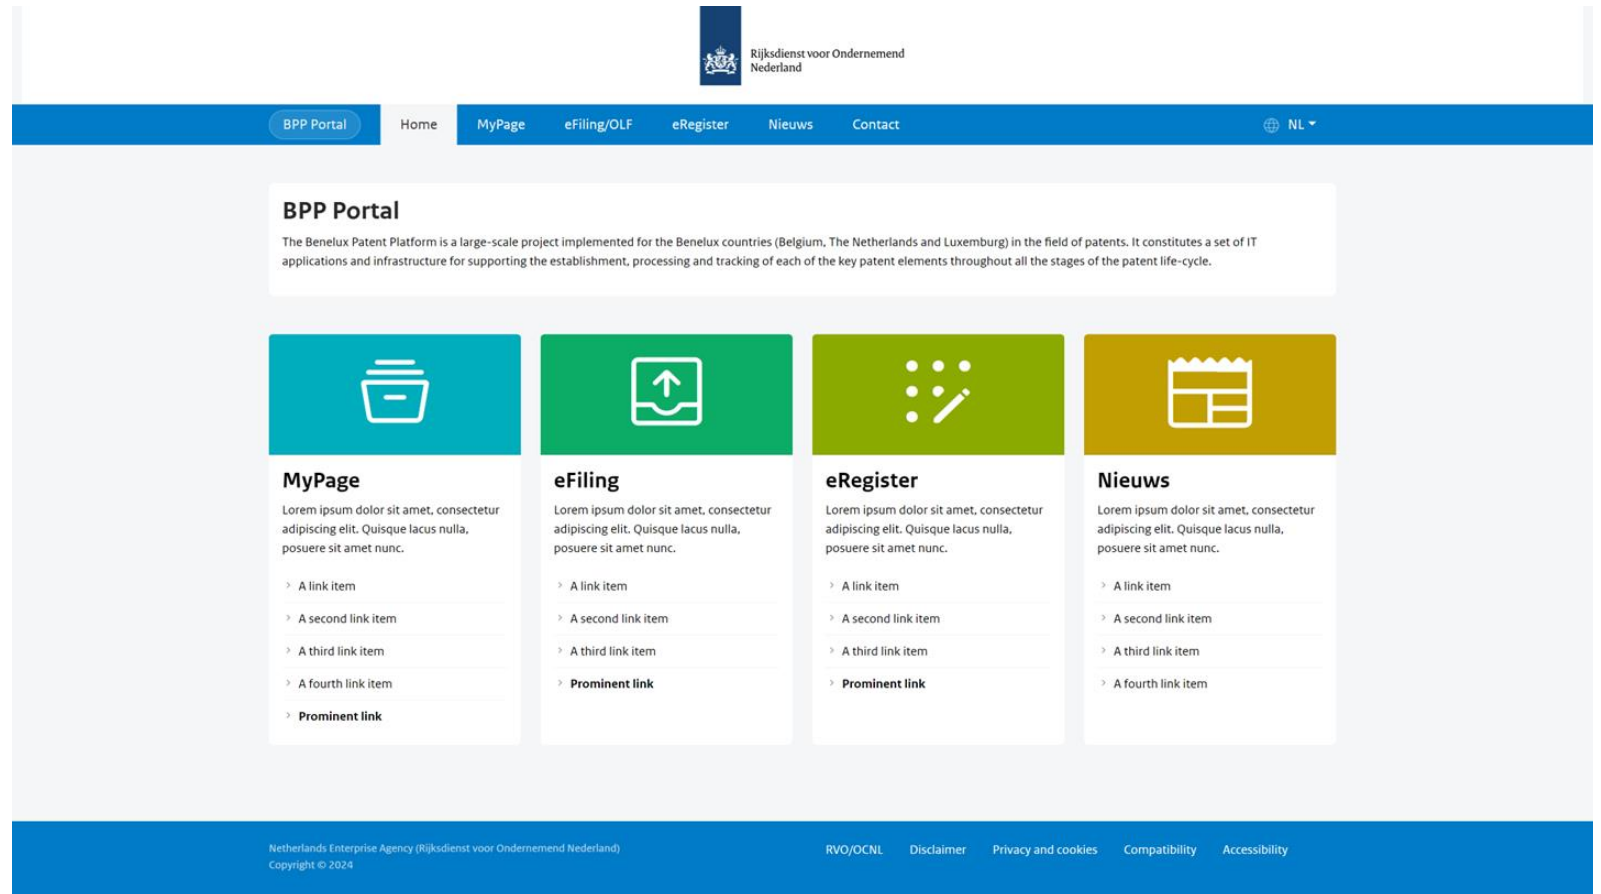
Rijksdienst voor Ondernemend Nederland

BPP Portal | Home | MyPage | eFiling/OLF | eRegister | Nieuws | Contact | NL

BPP Portal

The Benelux Patent Platform is a large-scale project implemented for the Benelux countries (Belgium, The Netherlands and Luxemburg) in the field of patents. It constitutes a set of IT applications and infrastructure for supporting the establishment, processing and tracking of each of the key patent elements throughout all the stages of the patent life-cycle.

MyPage

Lorem ipsum dolor sit amet, consectetur adipiscing elit. Quisque lacus nulla, posuere sit amet nunc.

A link item

A second link item

A third link item

A fourth link item

Prominent link

eFiling

Lorem ipsum dolor sit amet, consectetur adipiscing elit. Quisque lacus nulla, posuere sit amet nunc.

A link item

A second link item

A third link item

Prominent link

eRegister

Lorem ipsum dolor sit amet, consectetur adipiscing elit. Quisque lacus nulla, posuere sit amet nunc.

A link item

A second link item

A third link item

Prominent link

Nieuws

Lorem ipsum dolor sit amet, consectetur adipiscing elit. Quisque lacus nulla, posuere sit amet nunc.

A link item

A second link item

A third link item

A fourth link item

Netherlands Enterprise Agency (Rijksdienst voor Ondernemend Nederland)
Copyright © 2024

RVO/OCNL | Disclaimer | Privacy and cookies | Compatibility | Accessibility